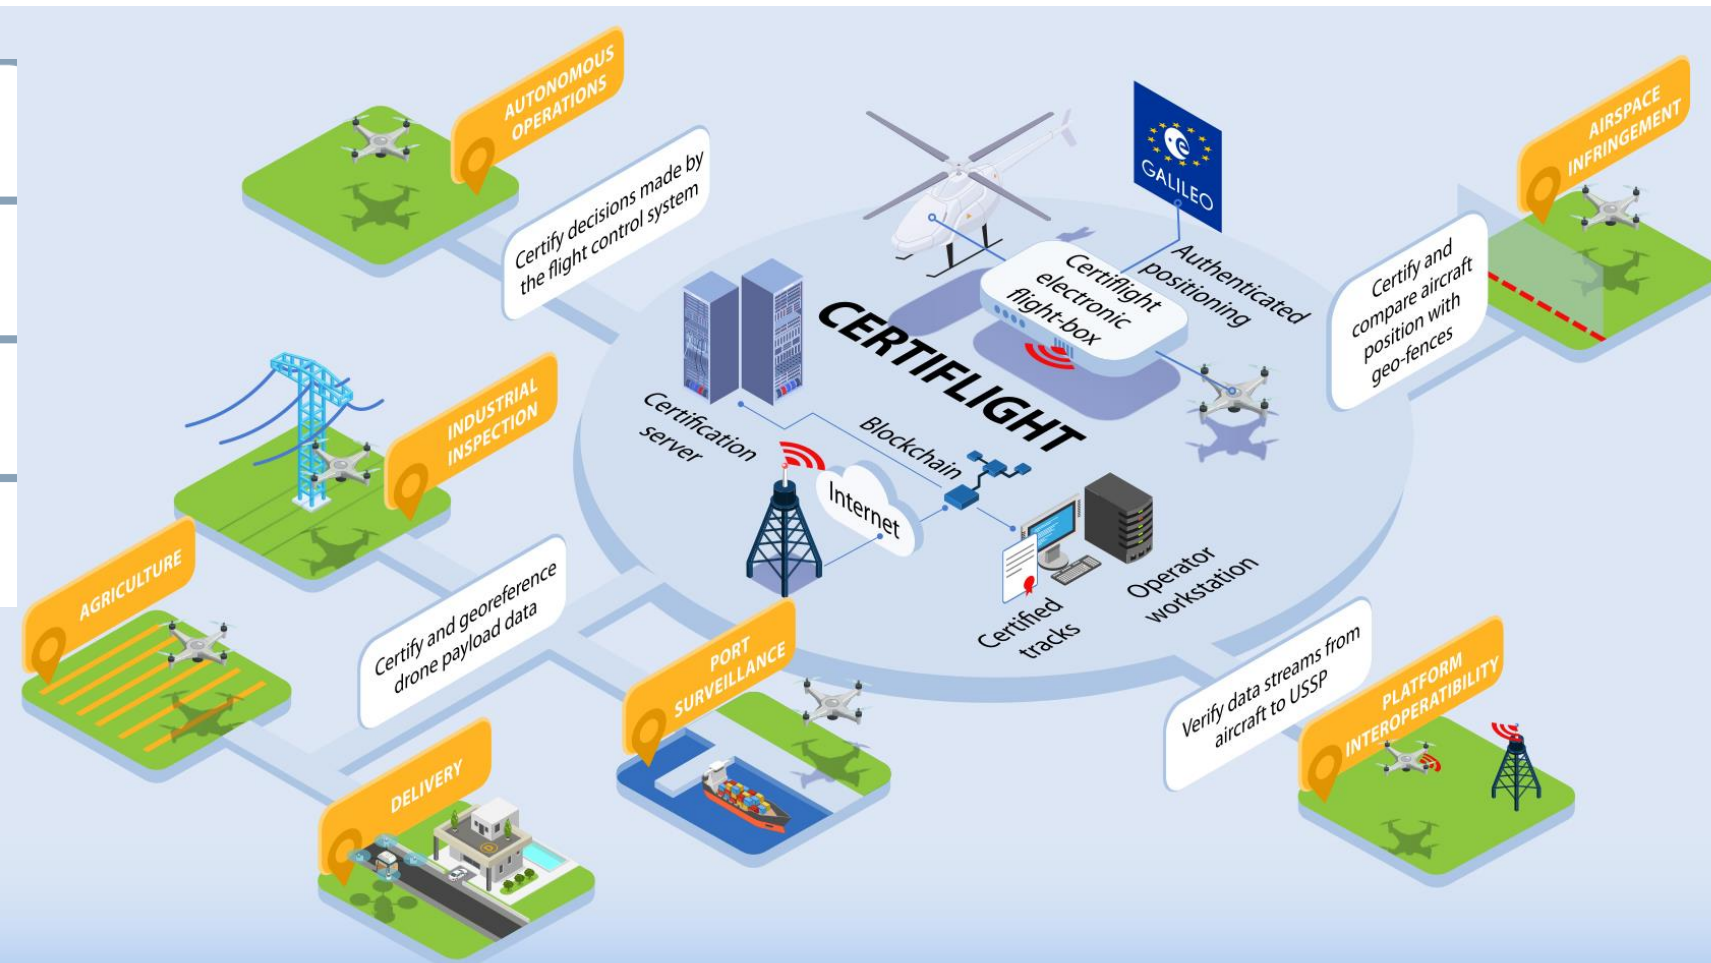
AUTONOMOUS OPERATIONS

Certify decisions made by the flight control system

GALILEO

Authenticated positioning

Certiflight electronic flight-box

CERTIFLIGHT

AIRSPACE INFRINGEMENT

Certify and compare aircraft position with geo-fences

Certification server

Blockchain

Internet

INDUSTRIAL INSPECTION

AGRICULTURE

Certify and georeference drone payload data

Certified tracks

Operator workstation

PORT SURVEILLANCE

Verify data streams from aircraft to USSP

PLATFORM INTEROPERATIBILITY

DELIVERY